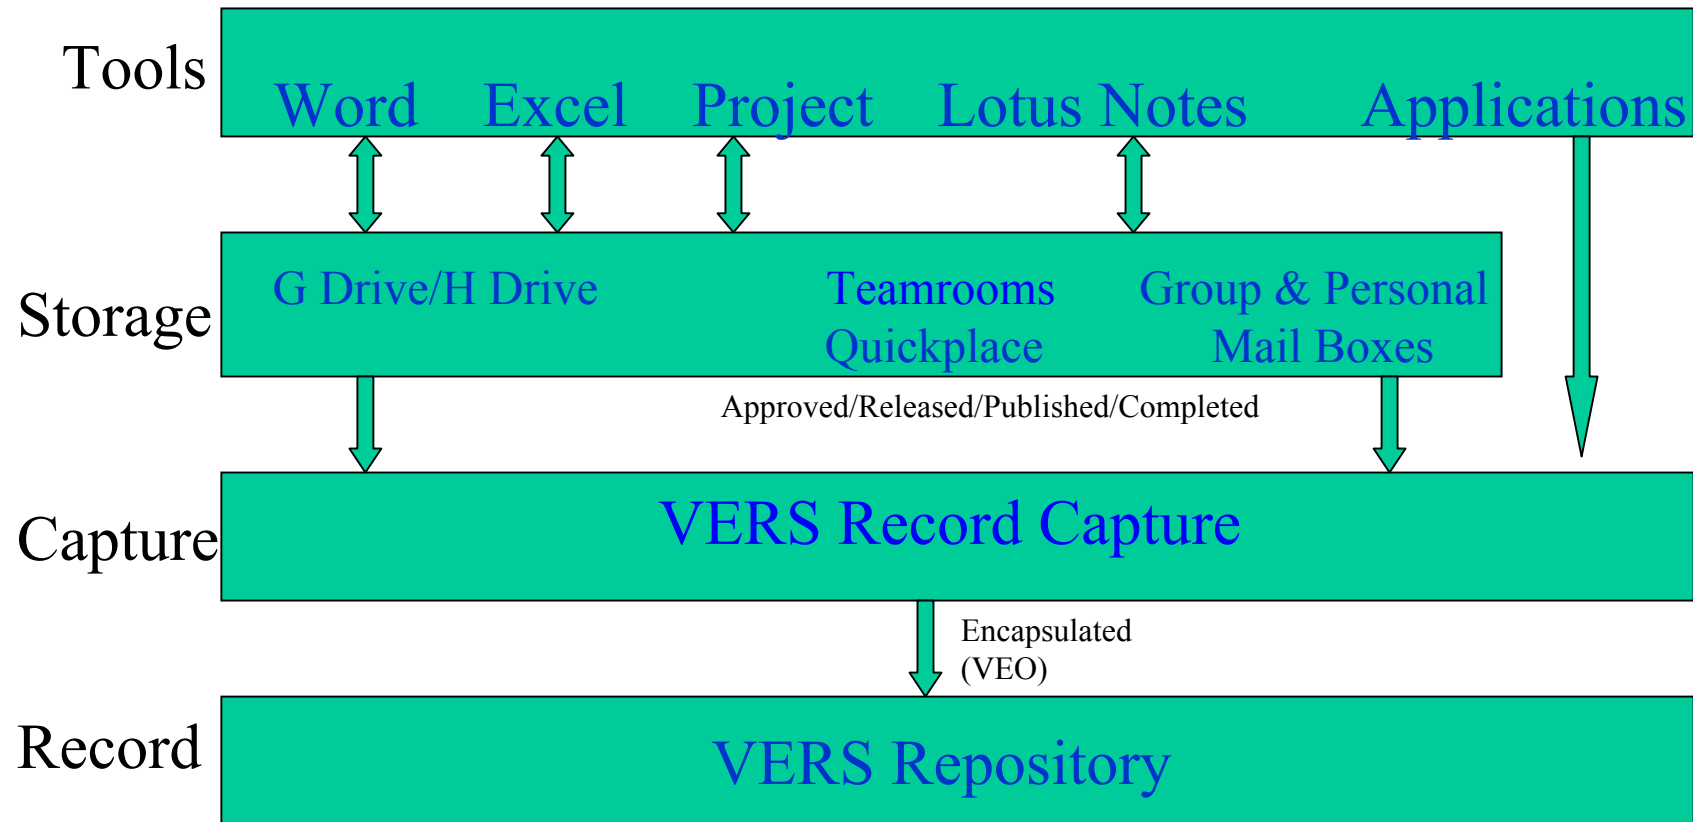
Tools

Word Excel Project Lotus Notes Applications

Storage

G Drive/H Drive

Teamrooms
Quickplace

Group & Personal
Mail Boxes

Approved/Released/Published/Completed

Capture

VERS Record Capture

Encapsulated
(VEO)

Record

VERS Repository